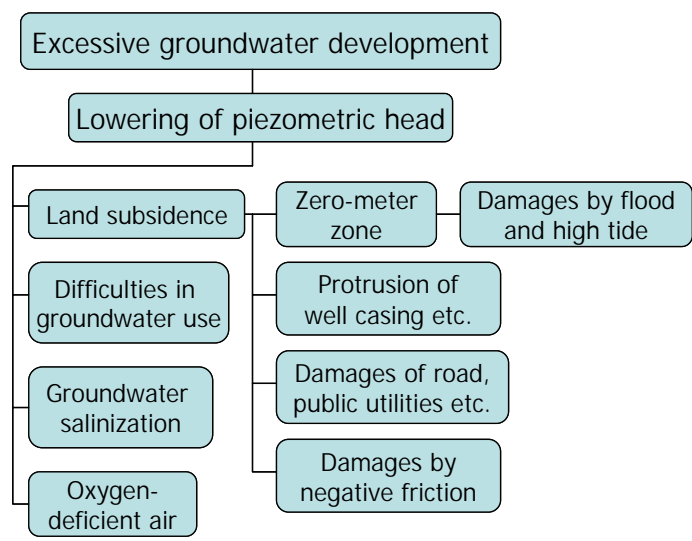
Excessive groundwater development

Lowering of piezometric head

Land subsidence

Zero-meter zone

Damages by flood and high tide

Protrusion of well casing etc.

Damages of road, public utilities etc.

Damages by negative friction

Difficulties in groundwater use

Groundwater salinization

Oxygen-deficient air